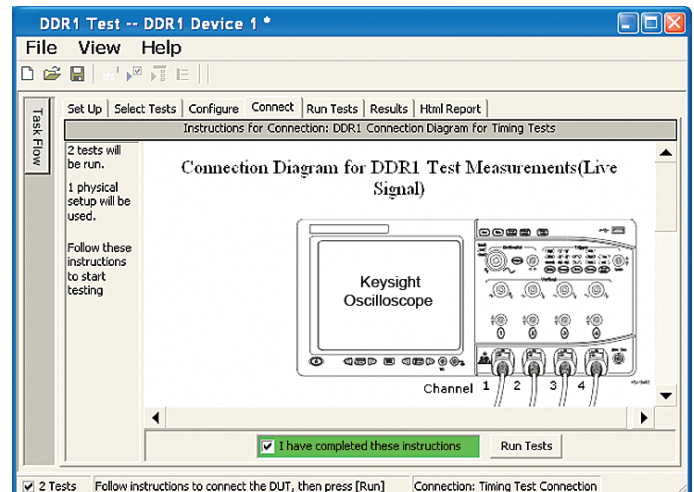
DDR1 Test -- DDR1 Device 1 *

File View Help

Task Flow

Set Up | Select Tests | Configure | Connect | Run Tests | Results | Html Report

Instructions for Connection: DDR1 Connection Diagram for Timing Tests

2 tests will be run.

1 physical setup will be used.

Follow these instructions to start testing

Connection Diagram for DDR1 Test Measurements(Live Signal)

Keysight Oscilloscope

Channel 1 2 3 4

I have completed these instructions

Run Tests

2 Tests | Follow instructions to connect the DUT, then press [Run] | Connection: Timing Test Connection